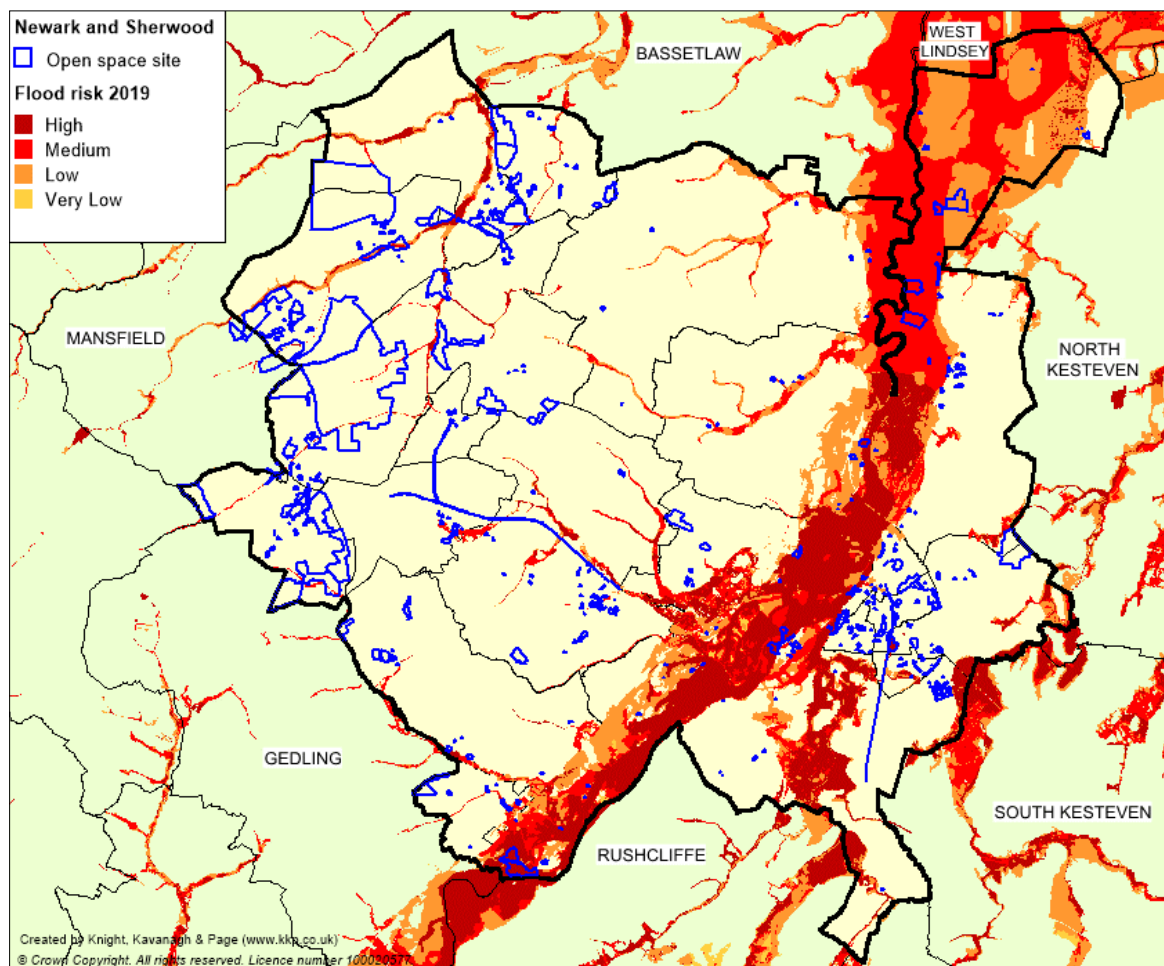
Newark and Sherwood
Open space site
Flood risk 2019
High
Medium
Low
Very Low

BASSETLAW
WEST LINDSEY
MANSFIELD
NORTH KESTEVEN
GEDLING
SOUTH KESTEVEN
RUSHCLIFFE

Created by Knight, Kavanagh & Page (www.kkp.co.uk)
© Crown Copyright. All rights reserved. Licence number 1000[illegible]